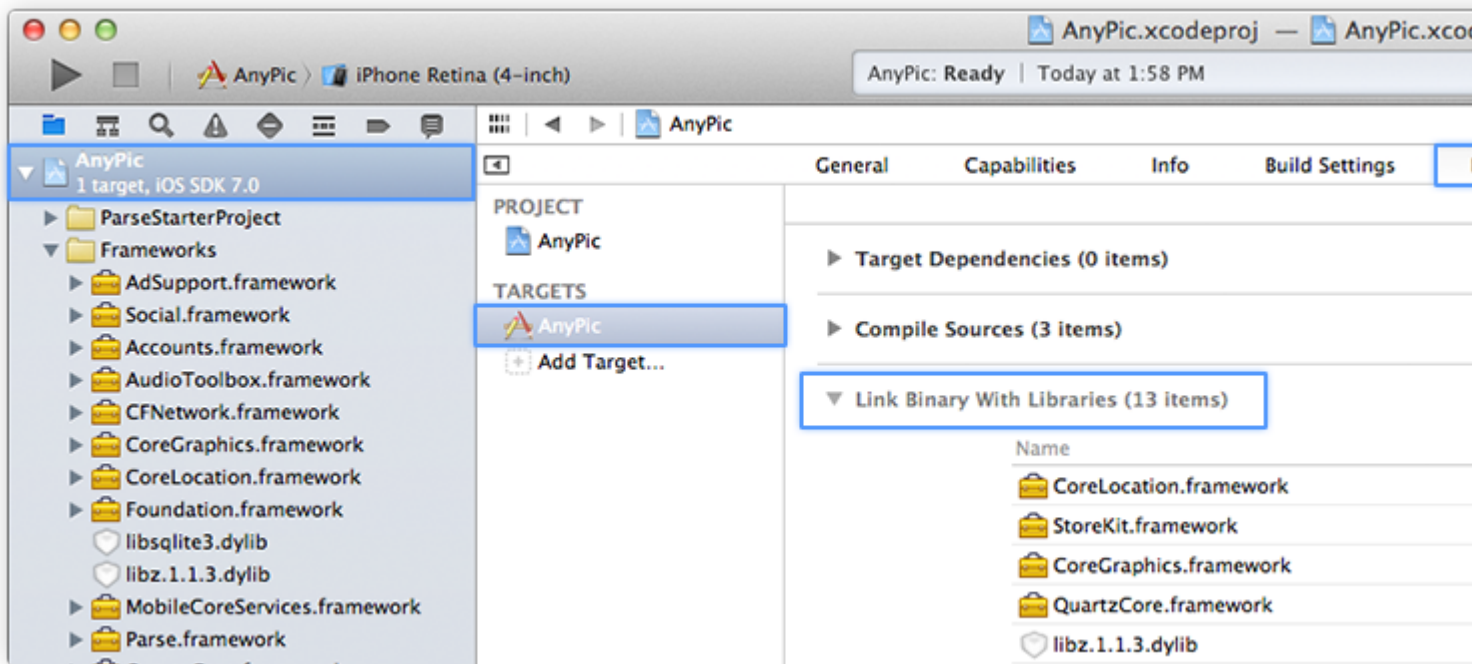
AnyPic.xcodeproj — AnyPic.xco

AnyPic 〉 iPhone Retina (4-inch)

AnyPic: Ready | Today at 1:58 PM

AnyPic

AnyPic
1 target, iOS SDK 7.0

ParseStarterProject
Frameworks
AdSupport.framework
Social.framework
Accounts.framework
AudioToolbox.framework
CFNetwork.framework
CoreGraphics.framework
CoreLocation.framework
Foundation.framework
libsqlite3.dylib
libz.1.1.3.dylib
MobileCoreServices.framework
Parse.framework

General
Capabilities
Info
Build Settings

PROJECT
AnyPic
TARGETS
AnyPic
Add Target...

Target Dependencies (0 items)
Compile Sources (3 items)
Link Binary With Libraries (13 items)

Name
CoreLocation.framework
StoreKit.framework
CoreGraphics.framework
QuartzCore.framework
libz.1.1.3.dylib